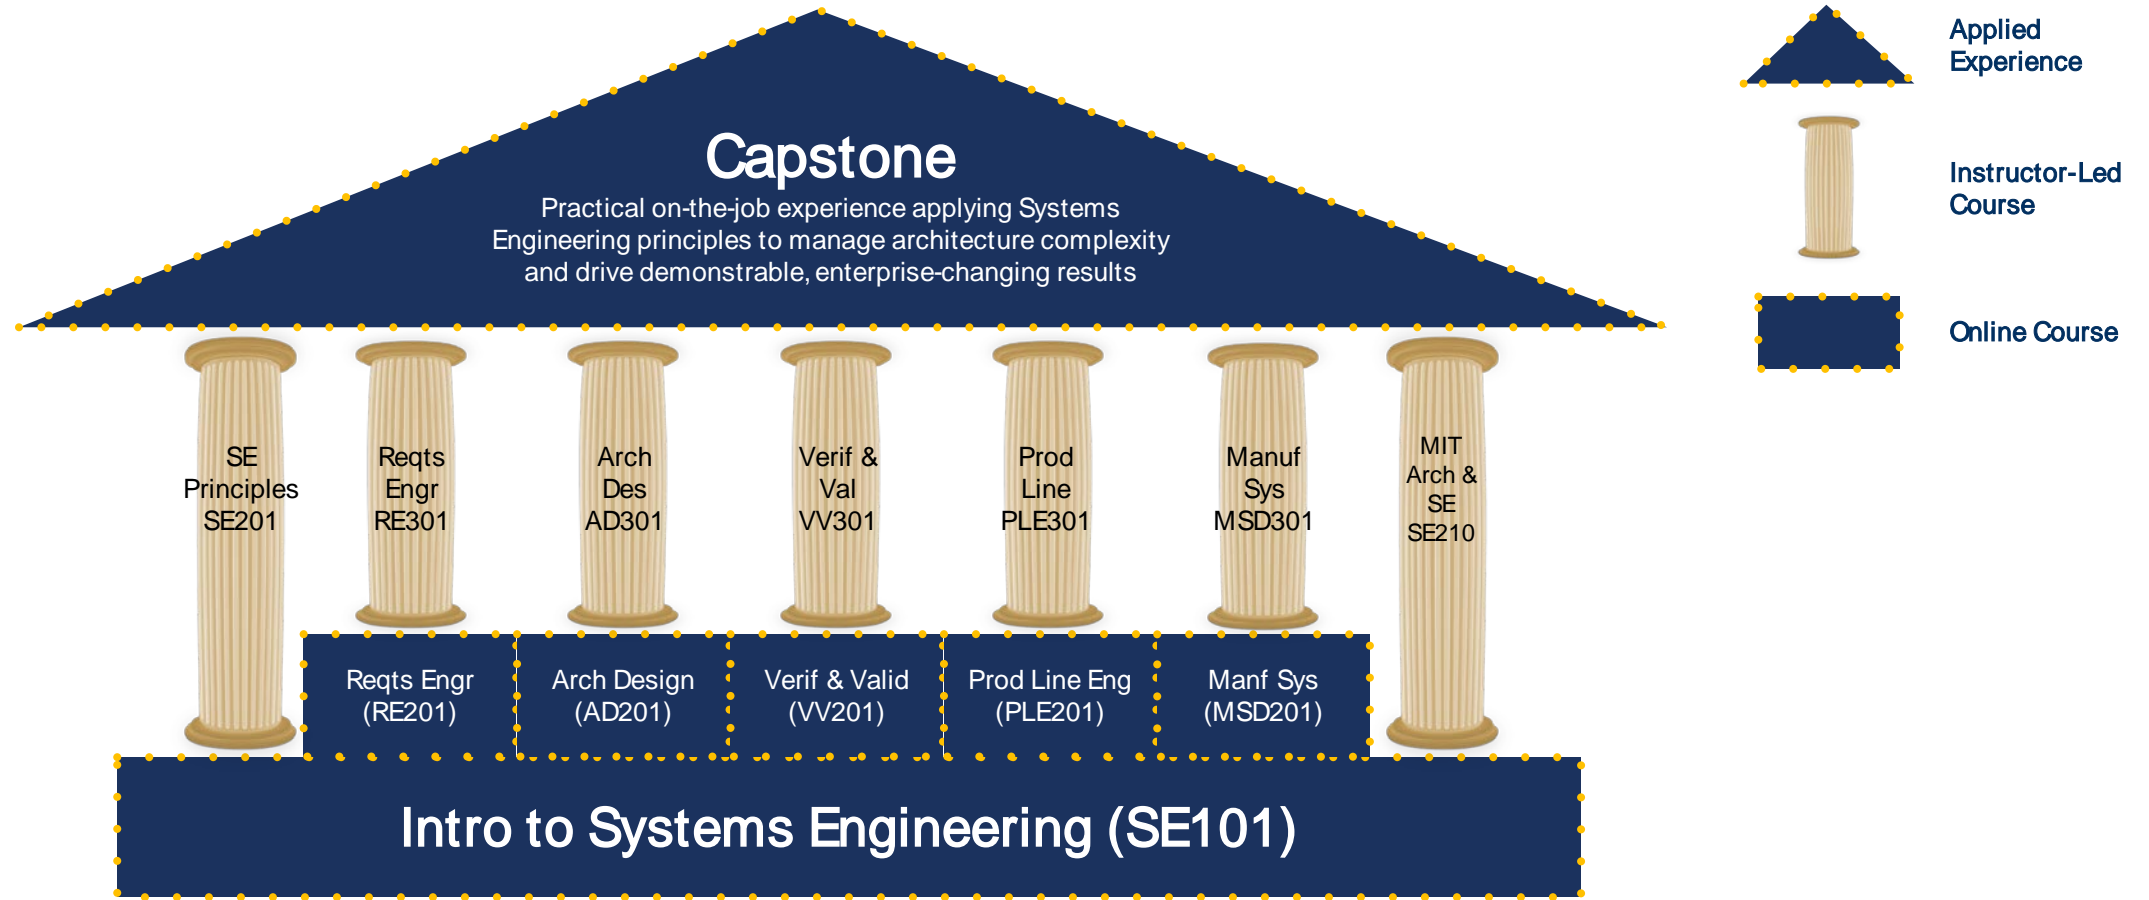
Capstone
Practical on-the-job experience applying Systems Engineering principles to manage architecture complexity and drive demonstrable, enterprise-changing results

Applied Experience

Instructor-Led Course

Online Course

SE Principles SE201

Reqts Engr RE301

Arch Des AD301

Verif & Val VV301

Prod Line PLE301

Manuf Sys MSD301

MIT Arch & SE SE210

Reqts Engr (RE201)

Arch Design (AD201)

Verif & Valid (VV201)

Prod Line Eng (PLE201)

Manf Sys (MSD201)

Intro to Systems Engineering (SE101)